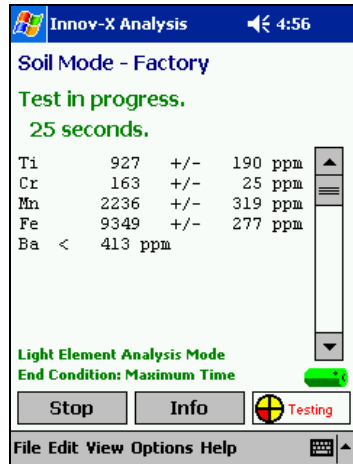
Innov-X Analysis 4:56

Soil Mode - Factory

Test in progress.
25 seconds.

| | | | | |
|---|---|---|---|---|
| Ti | 927 | +/- | 190 | ppm |
| Cr | 163 | +/- | 25 | ppm |
| Mn | 2236 | +/- | 319 | ppm |
| Fe | 9349 | +/- | 277 | ppm |
| Ba | < | 413 ppm | | |

Light Element Analysis Mode
End Condition: Maximum Time

Stop Info Testing

File Edit View Options Help